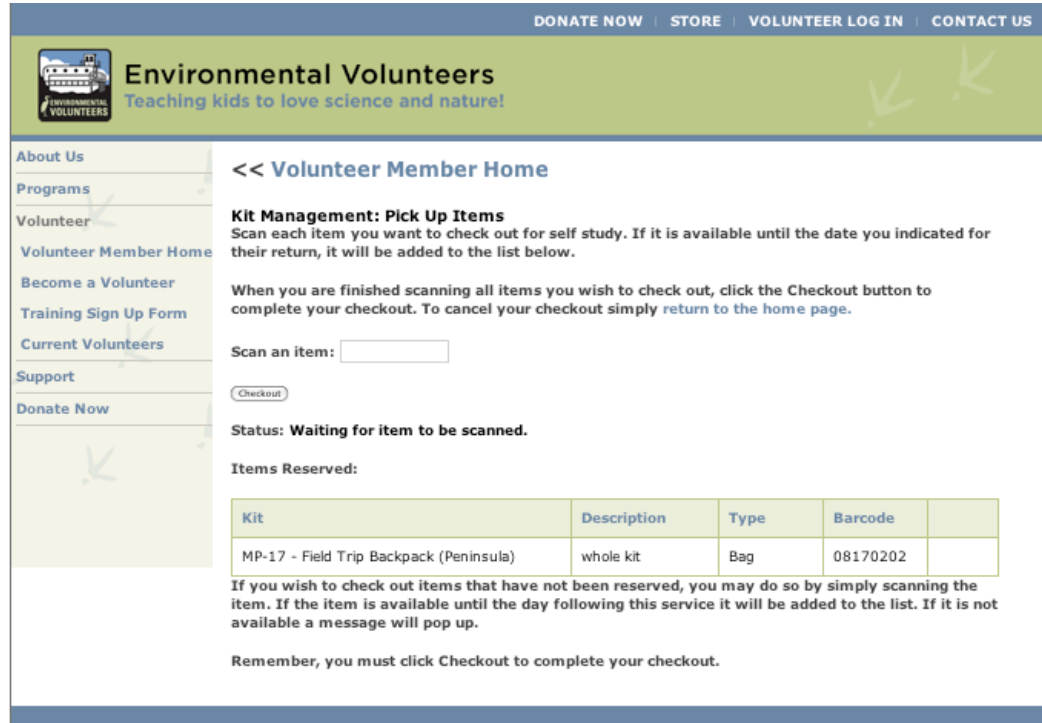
DONATE NOW | STORE | VOLUNTEER LOG IN | CONTACT US

ENVIRONMENTAL VOLUNTEERS

Environmental Volunteers
Teaching kids to love science and nature!

About Us
Programs
Volunteer
Volunteer Member Home
Become a Volunteer
Training Sign Up Form
Current Volunteers
Support
Donate Now

<< Volunteer Member Home

Kit Management: Pick Up Items
Scan each item you want to check out for self study. If it is available until the date you indicated for their return, it will be added to the list below.

When you are finished scanning all items you wish to check out, click the Checkout button to complete your checkout. To cancel your checkout simply return to the home page.

Scan an item:

Checkout

Status: Waiting for item to be scanned.

Items Reserved:

| Kit | Description | Type | Barcode | |
|---|---|---|---|---|
| MP-17 - Field Trip Backpack (Peninsula) | whole kit | Bag | 08170202 | |

If you wish to check out items that have not been reserved, you may do so by simply scanning the item. If the item is available until the day following this service it will be added to the list. If it is not available a message will pop up.

Remember, you must click Checkout to complete your checkout.